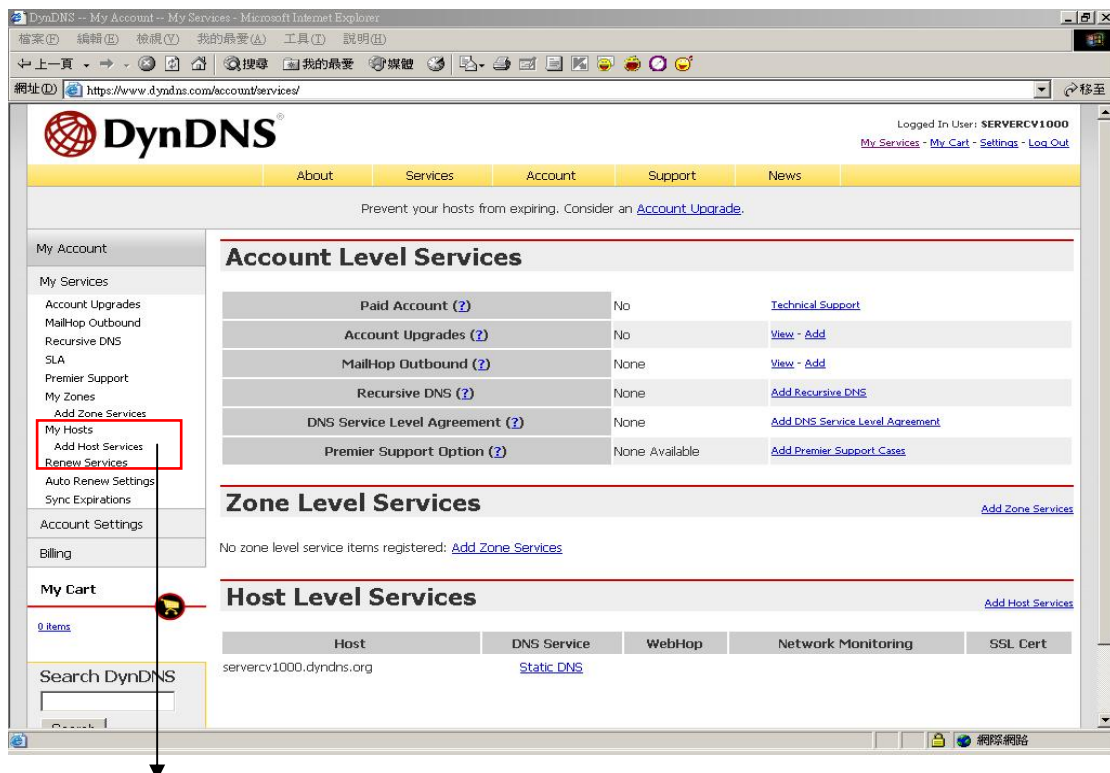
DynDNS -- My Account -- My Services - Microsoft Internet Explorer

檔案(F) 編輯(E) 檢視(V) 我的最愛(A) 工具(T) 說明(H)

上一頁 搜尋 我的最愛 媒體

網址(D) https://www.dyndns.com/account/services/ 移至

DynDNS

Logged In User: SERVERCV1000
My Services - My Cart - Settings - Log Out

About Services Account Support News

Prevent your hosts from expiring. Consider an Account Upgrade.

My Account
My Services
Account Upgrades
MailHop Outbound
Recursive DNS
SLA
Premier Support
My Zones
Add Zone Services
My Hosts
Add Host Services
Renew Services
Auto Renew Settings
Sync Expirations
Account Settings
Billing
My Cart
0 items
Search DynDNS
Search

Account Level Services

| | | |
|---|---|---|
| Paid Account (?) | No | Technical Support |
| Account Upgrades (?) | No | View - Add |
| MailHop Outbound (?) | None | View - Add |
| Recursive DNS (?) | None | Add Recursive DNS |
| DNS Service Level Agreement (?) | None | Add DNS Service Level Agreement |
| Premier Support Option (?) | None Available | Add Premier Support Cases |

Zone Level Services
Add Zone Services

No zone level service items registered: Add Zone Services

Host Level Services
Add Host Services

| Host | DNS Service | WebHop | Network Monitoring | SSL Cert |
|---|---|---|---|---|
| servercv1000.dyndns.org | Static DNS | | | |

網際網路